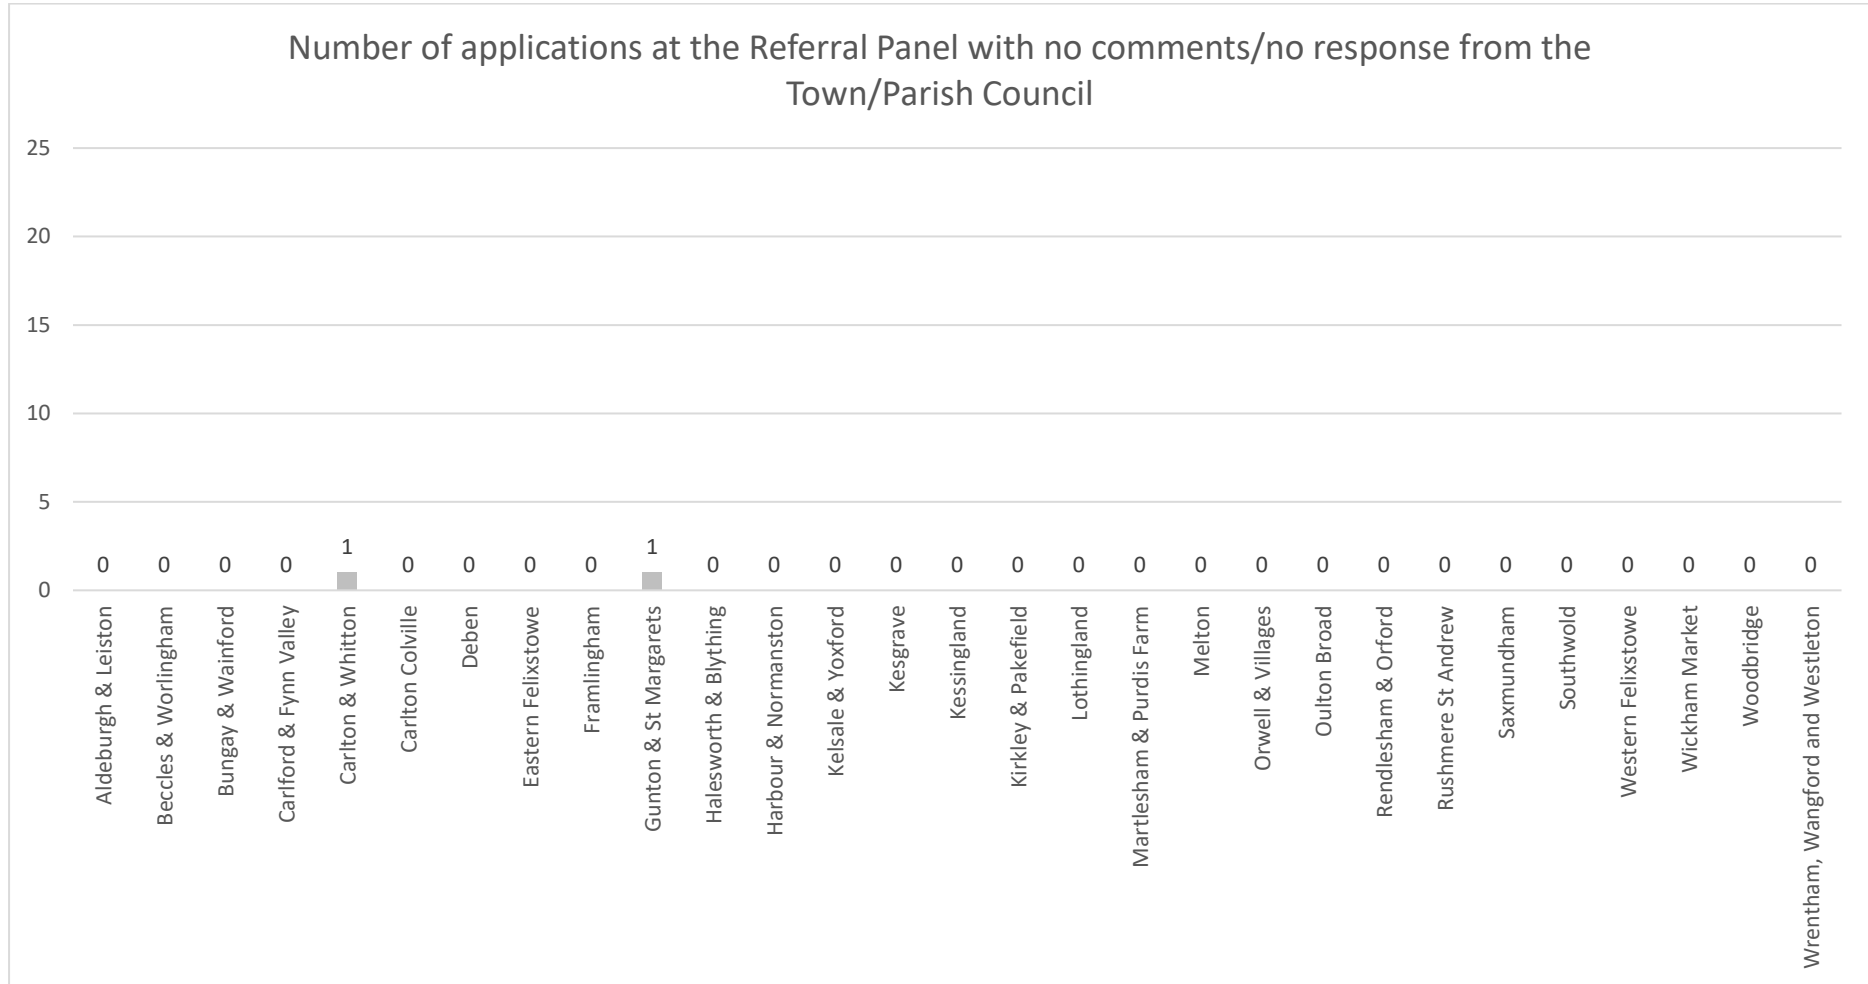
Number of applications at the Referral Panel with no comments/no response from the Town/Parish Council

25
20
15
10
5
0

0 0 0 0 1 0 0 0 0 1 0 0 0 0 0 0 0 0 0 0 0 0 0 0 0 0 0 0 0

Aldeburgh & Leiston
Beccles & Worlingham
Bungay & Wainford
Carlford & Fynn Valley
Carlton & Whitton
Carlton Colville
Deben
Eastern Felixstowe
Framlingham
Gunton & St Margarets
Halesworth & Blything
Harbour & Normanston
Kelsale & Yoxford
Kesgrave
Kessingland
Kirkley & Pakefield
Lothingland
Martlesham & Purdis Farm
Melton
Orwell & Villages
Oulton Broad
Rendlesham & Orford
Rushmere St Andrew
Saxmundham
Southwold
Western Felixstowe
Wickham Market
Woodbridge
Wrentham, Wangford and Westleton